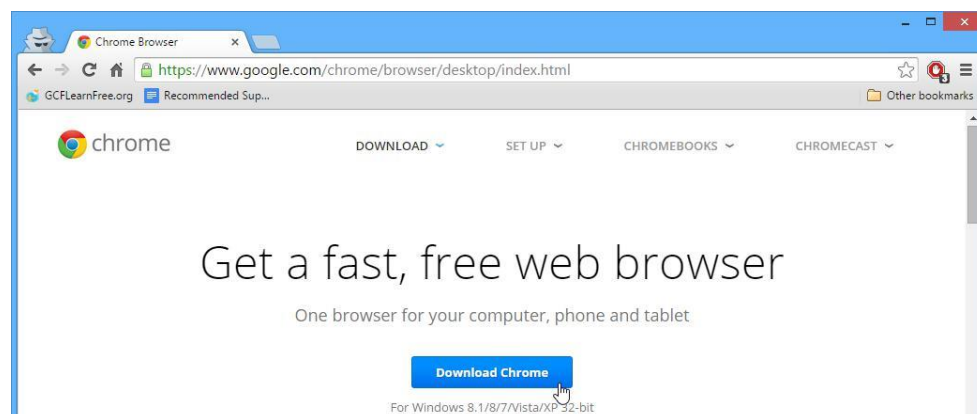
Chrome Browser ×

https://www.google.com/chrome/browser/desktop/index.html

GCFLearnFree.org Recommended Sup...

Other bookmarks

chrome

DOWNLOAD

SET UP

CHROMEBOOKS

CHROMECAST

Get a fast, free web browser

One browser for your computer, phone and tablet

Download Chrome

For Windows 8.1/8/7/Vista/XP 32-bit